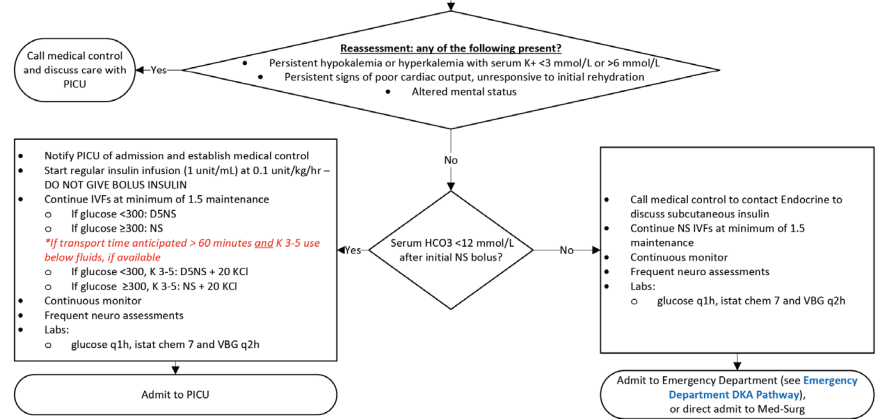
Reassessment: any of the following present?
Persistent hypokalemia or hyperkalemia with serum K+ <3 mmol/L or >6 mmol/L
Persistent signs of poor cardiac output, unresponsive to initial rehydration
Altered mental status

Yes

Call medical control and discuss care with PICU

No

Serum HCO3 <12 mmol/L after initial NS bolus?

Yes

- Notify PICU of admission and establish medical control
- Start regular insulin infusion (1 unit/mL) at 0.1 unit/kg/hr – DO NOT GIVE BOLUS INSULIN
- Continue IVFs at minimum of 1.5 maintenance
  - If glucose <300: D5NS
  - If glucose ≥300: NS
  - *If transport time anticipated > 60 minutes and K 3-5 use below fluids, if available
  - If glucose <300, K 3-5: D5NS + 20 KCl
  - If glucose ≥300, K 3-5: NS + 20 KCl
- Continuous monitor
- Frequent neuro assessments
- Labs:
  - glucose q1h, istat chem 7 and VBG q2h

Admit to PICU

No

- Call medical control to contact Endocrine to discuss subcutaneous insulin
- Continue NS IVFs at minimum of 1.5 maintenance
- Continuous monitor
- Frequent neuro assessments
- Labs:
  - glucose q1h, istat chem 7 and VBG q2h

Admit to Emergency Department (see Emergency Department DKA Pathway), or direct admit to Med-Surg